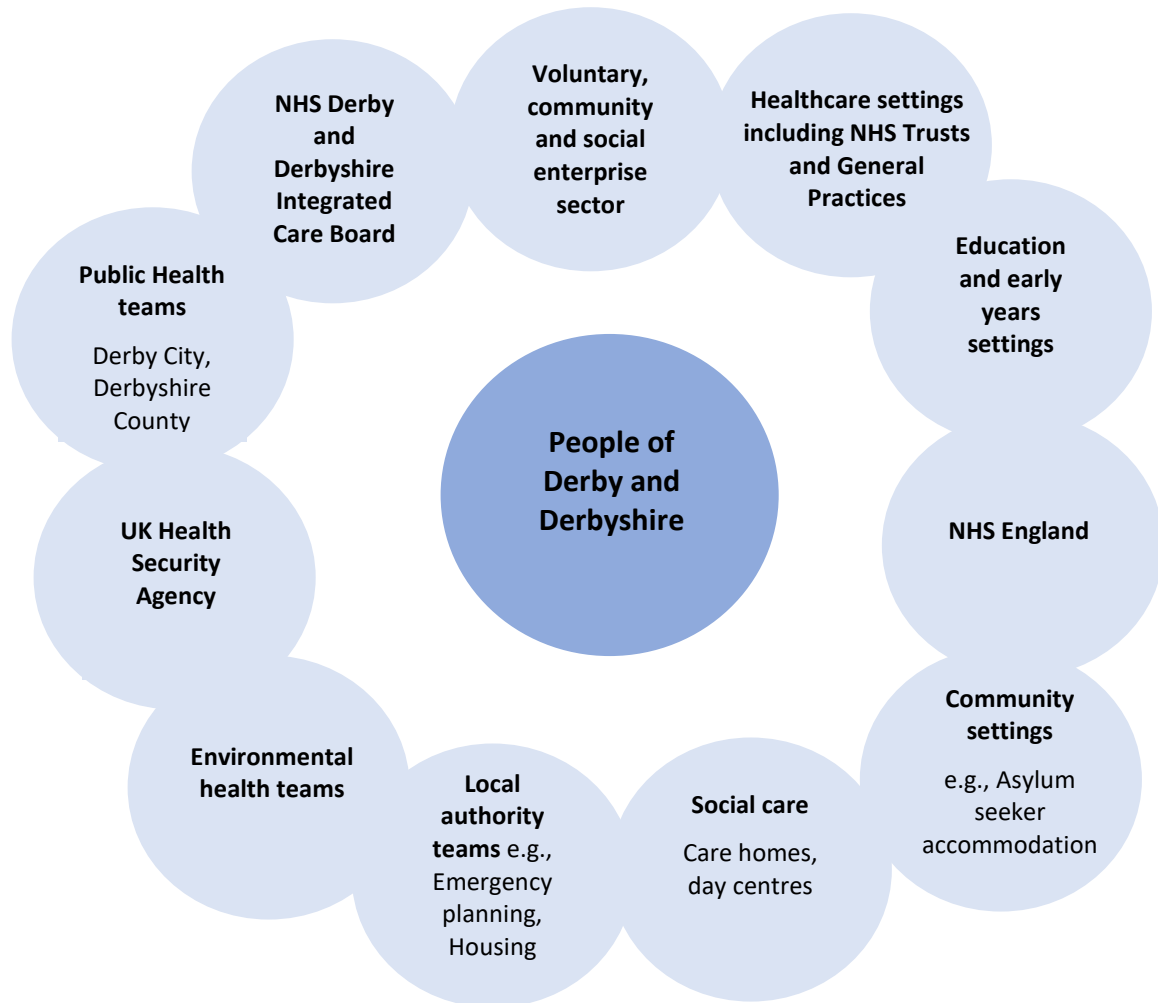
Voluntary, community and social enterprise sector

Healthcare settings including NHS Trusts and General Practices

NHS Derby and Derbyshire Integrated Care Board

Public Health teams

Derby City, Derbyshire County

Education and early years settings

People of Derby and Derbyshire

NHS England

UK Health Security Agency

Community settings

e.g., Asylum seeker accommodation

Environmental health teams

Local authority teams e.g., Emergency planning, Housing

Social care

Care homes, day centres